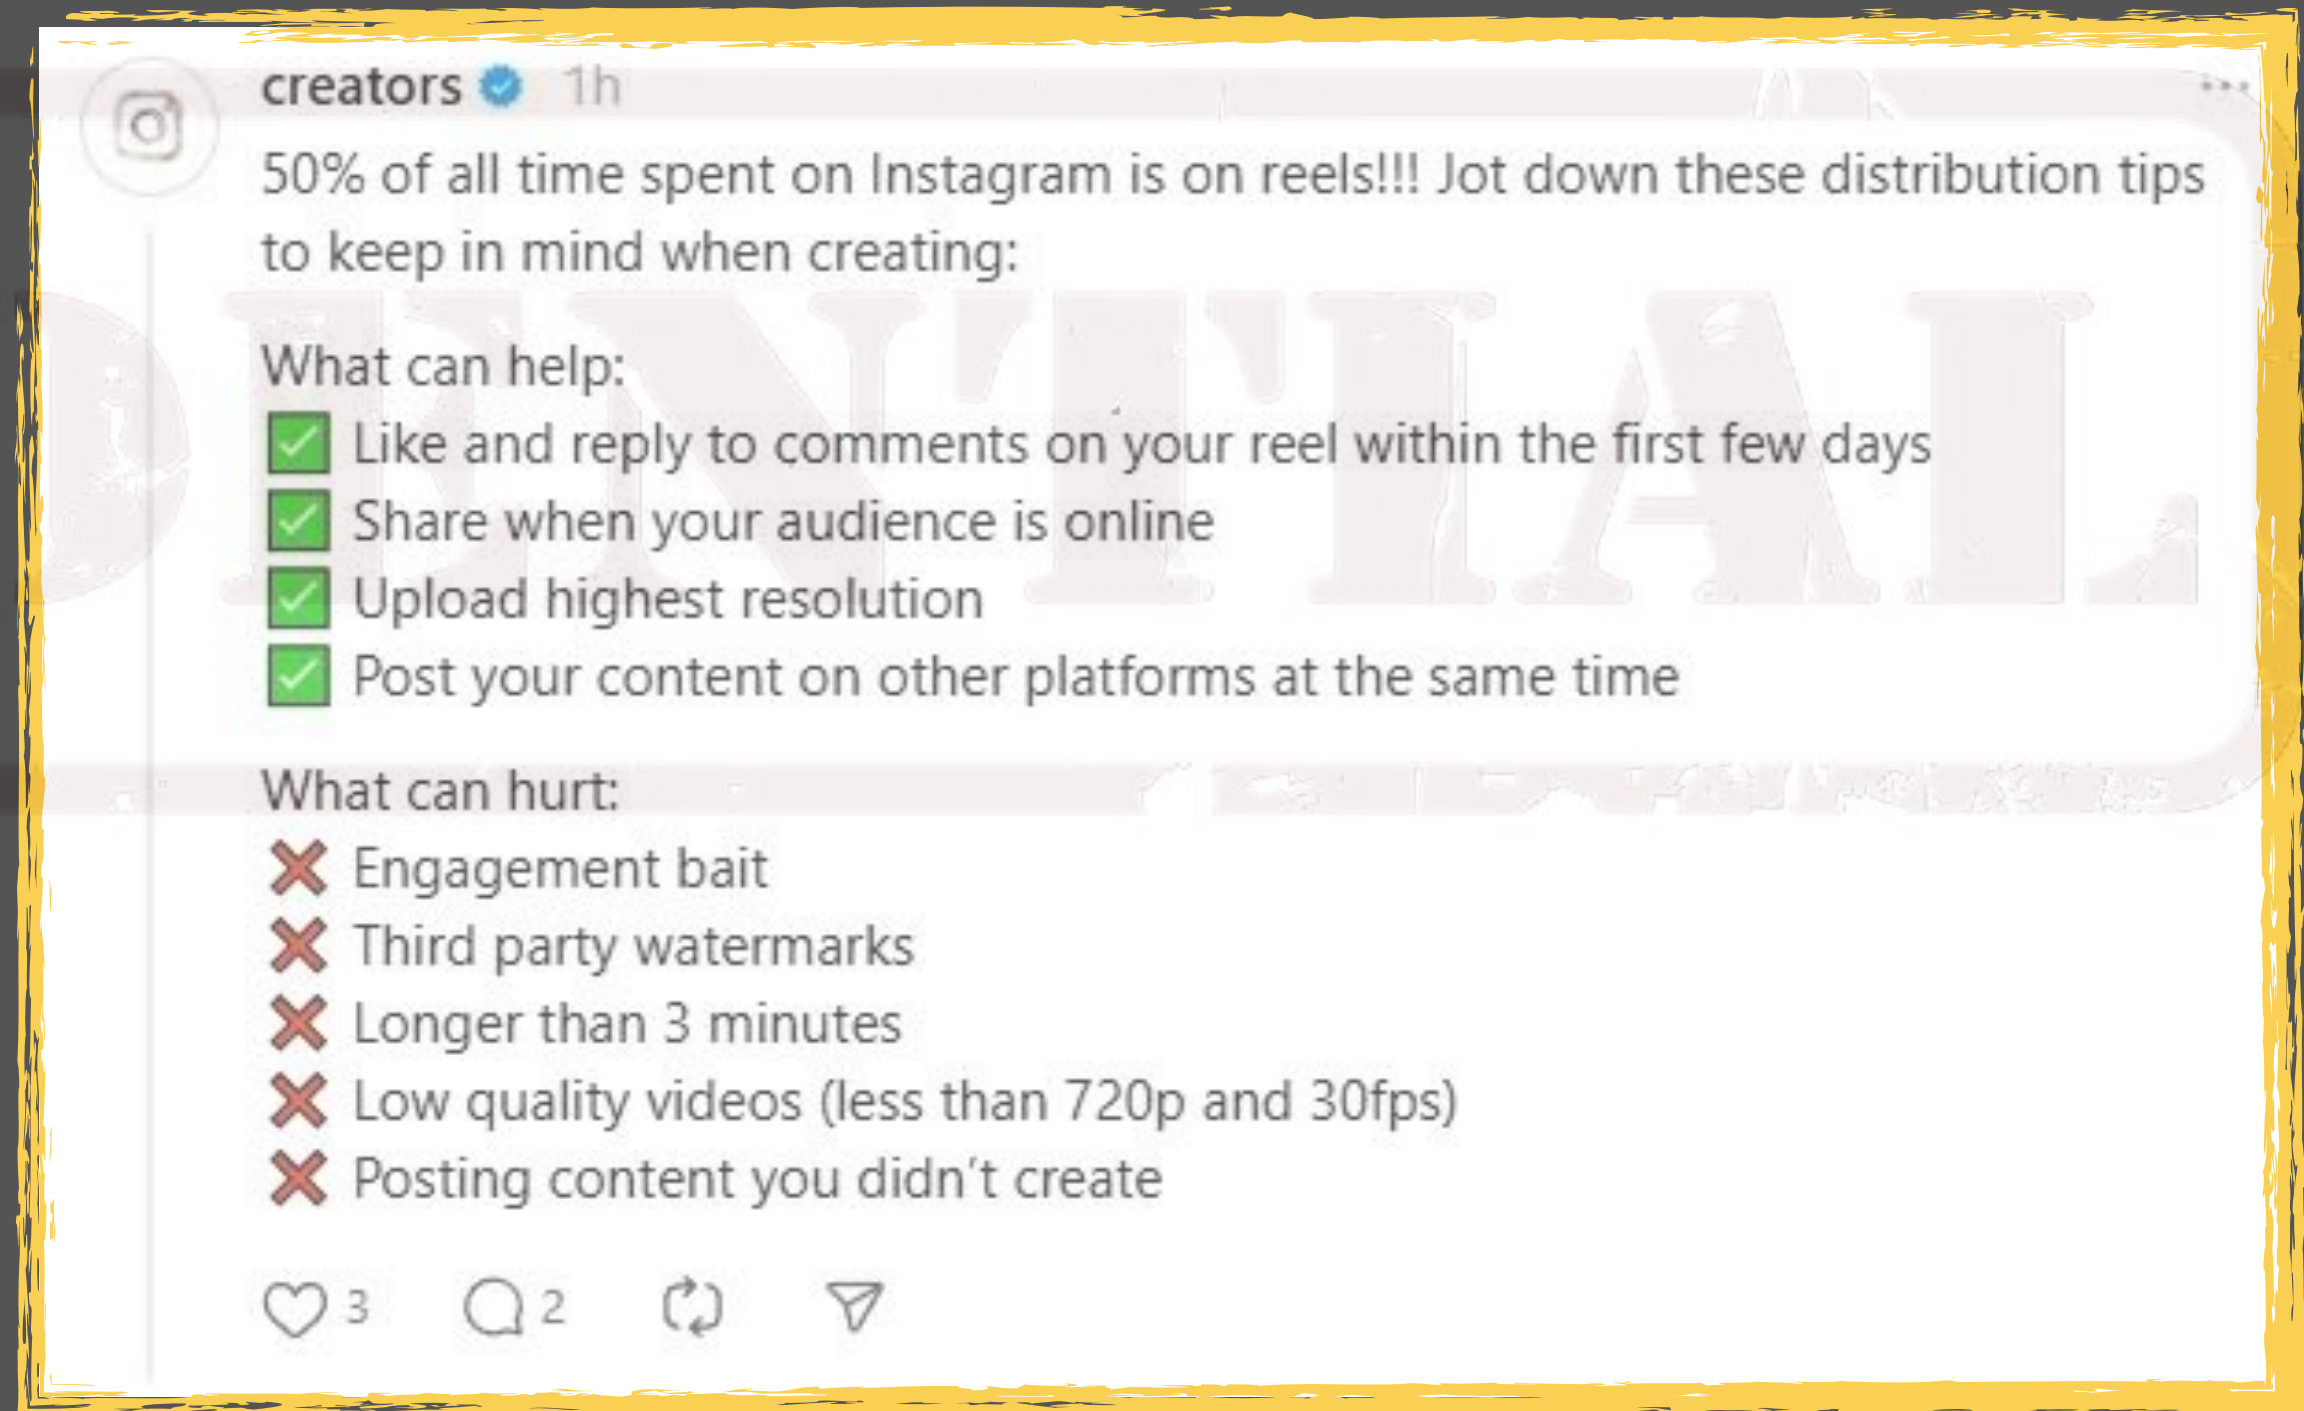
creators 1h

50% of all time spent on Instagram is on reels!!! Jot down these distribution tips to keep in mind when creating:

What can help:
✅ Like and reply to comments on your reel within the first few days
✅ Share when your audience is online
✅ Upload highest resolution
✅ Post your content on other platforms at the same time

What can hurt:
❌ Engagement bait
❌ Third party watermarks
❌ Longer than 3 minutes
❌ Low quality videos (less than 720p and 30fps)
❌ Posting content you didn't create

3 2